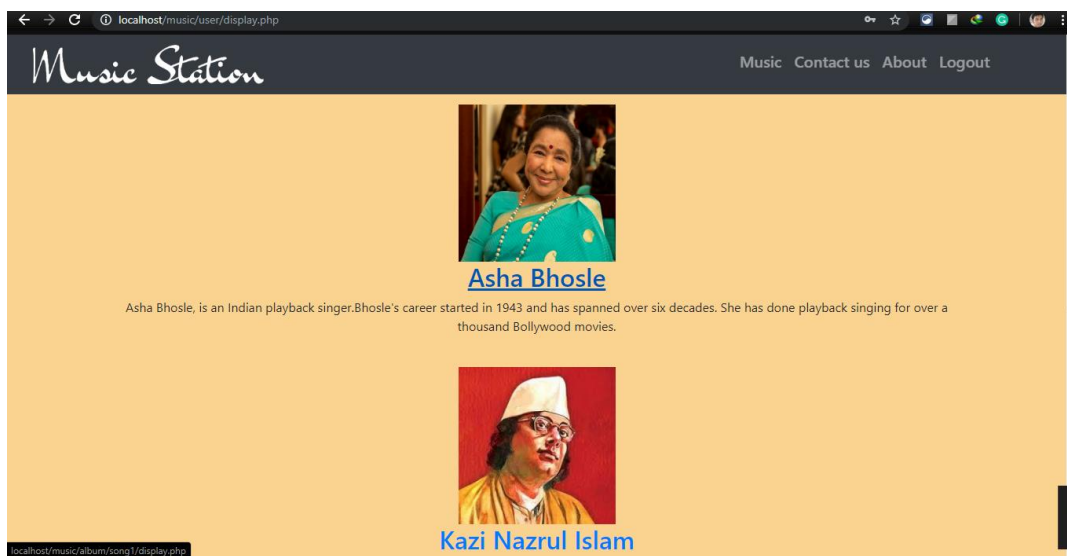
localhost/music/user/display.php

Music Station

Music Contact us About Logout

Asha Bhosle

Asha Bhosle, is an Indian playback singer.Bhosle's career started in 1943 and has spanned over six decades. She has done playback singing for over a thousand Bollywood movies.

Kazi Nazrul Islam

localhost/music/album/song1/display.php